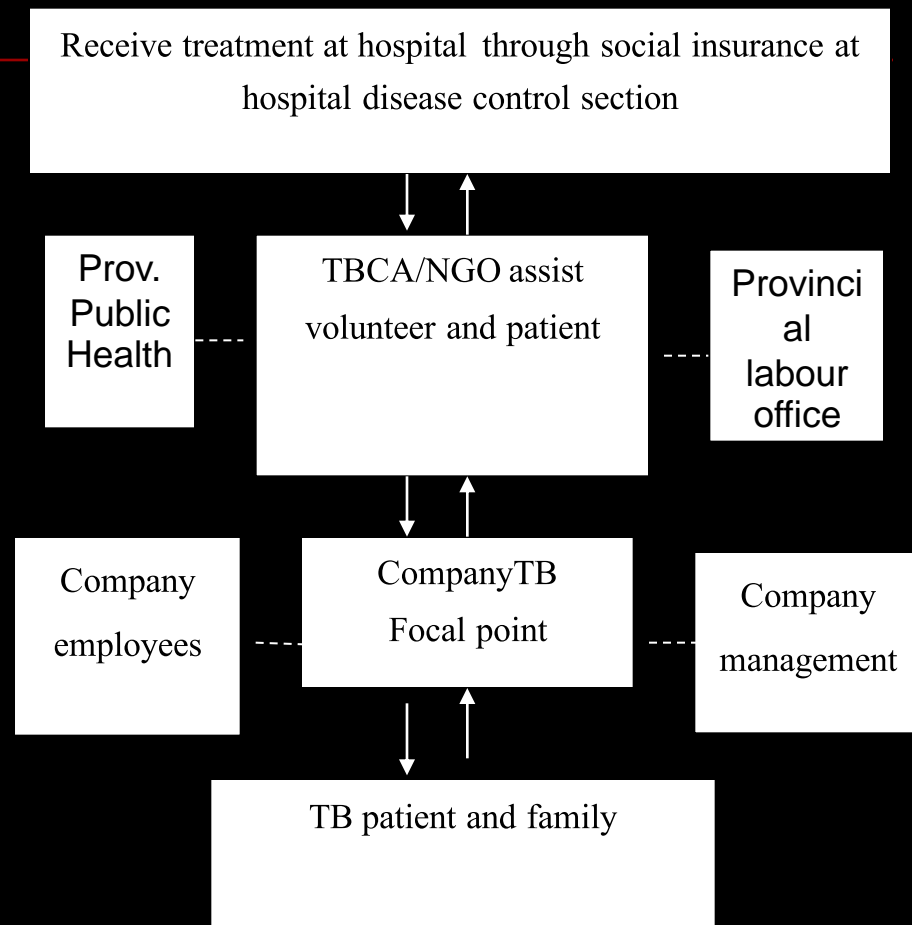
Receive treatment at hospital through social insurance at hospital disease control section

Prov. Public Health

TBCA/NGO assist volunteer and patient

Provinci al labour office

Company employees

CompanyTB Focal point

Company management

TB patient and family